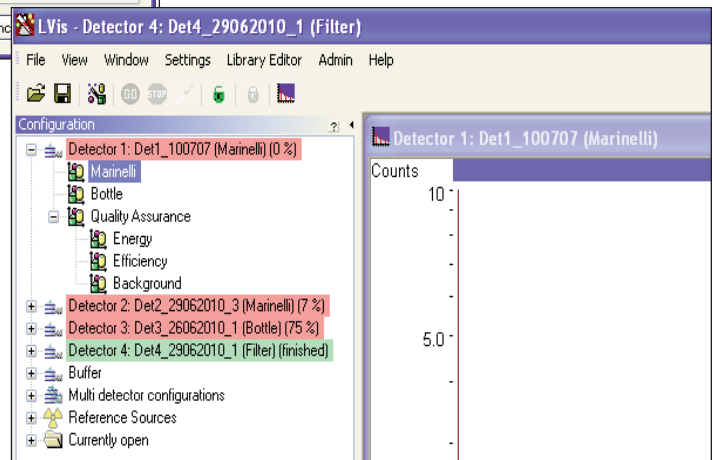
LVis - Detector 4: Det4_29062010_1 (Filter)

File View Window Settings Library Editor Admin Help

GO STOP

Configuration

Detector 1: Det1_100707 (Marinelli) (0 %)
Marinelli
Bottle
Quality Assurance
Energy
Efficiency
Background
Detector 2: Det2_29062010_3 (Marinelli) (7 %)
Detector 3: Det3_26062010_1 (Bottle) (75 %)
Detector 4: Det4_29062010_1 (Filter) (finished)
Buffer
Multi detector configurations
Reference Sources
Currently open

Detector 1: Det1_100707 (Marinelli)

Counts

10

5.0